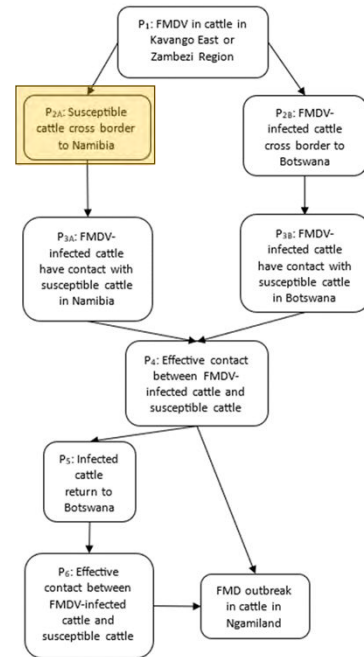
$P_1$: FMDV in cattle in Kavango East or Zambezi Region

$P_{2A}$: Susceptible cattle cross border to Namibia

$P_{2B}$: FMDV-infected cattle cross border to Botswana

$P_{3A}$: FMDV-infected cattle have contact with susceptible cattle in Namibia

$P_{3B}$: FMDV-infected cattle have contact with susceptible cattle in Botswana

$P_4$: Effective contact between FMDV-infected cattle and susceptible cattle

$P_5$: Infected cattle return to Botswana

$P_6$: Effective contact between FMDV-infected cattle and susceptible cattle

FMD outbreak in cattle in Ngamiland